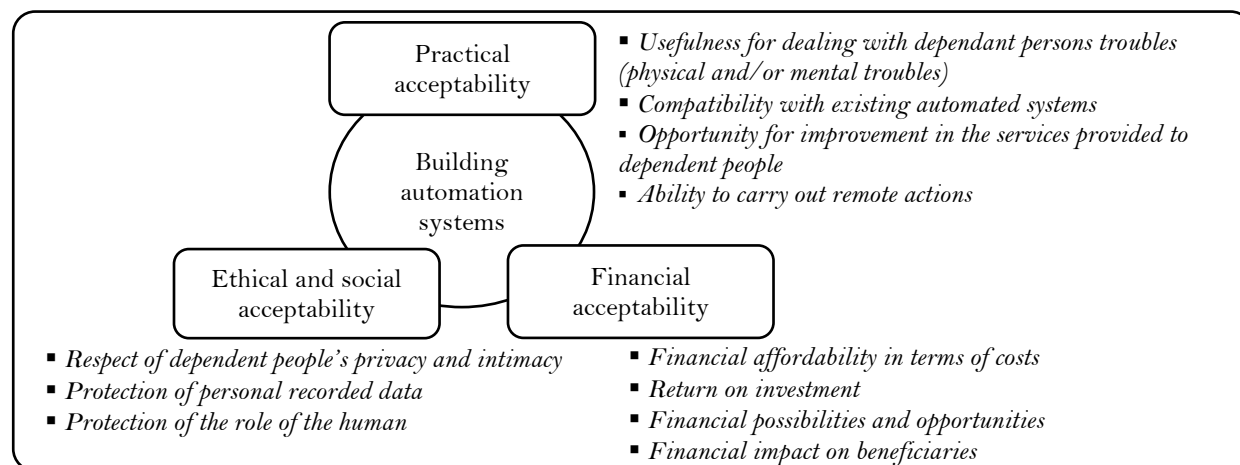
Practical acceptability

▪ Usefulness for dealing with dependant persons troubles (physical and/or mental troubles)
▪ Compatibility with existing automated systems
▪ Opportunity for improvement in the services provided to dependent people
▪ Ability to carry out remote actions

Building automation systems

Ethical and social acceptability

Financial acceptability

▪ Respect of dependent people's privacy and intimacy
▪ Protection of personal recorded data
▪ Protection of the role of the human

▪ Financial affordability in terms of costs
▪ Return on investment
▪ Financial possibilities and opportunities
▪ Financial impact on beneficiaries